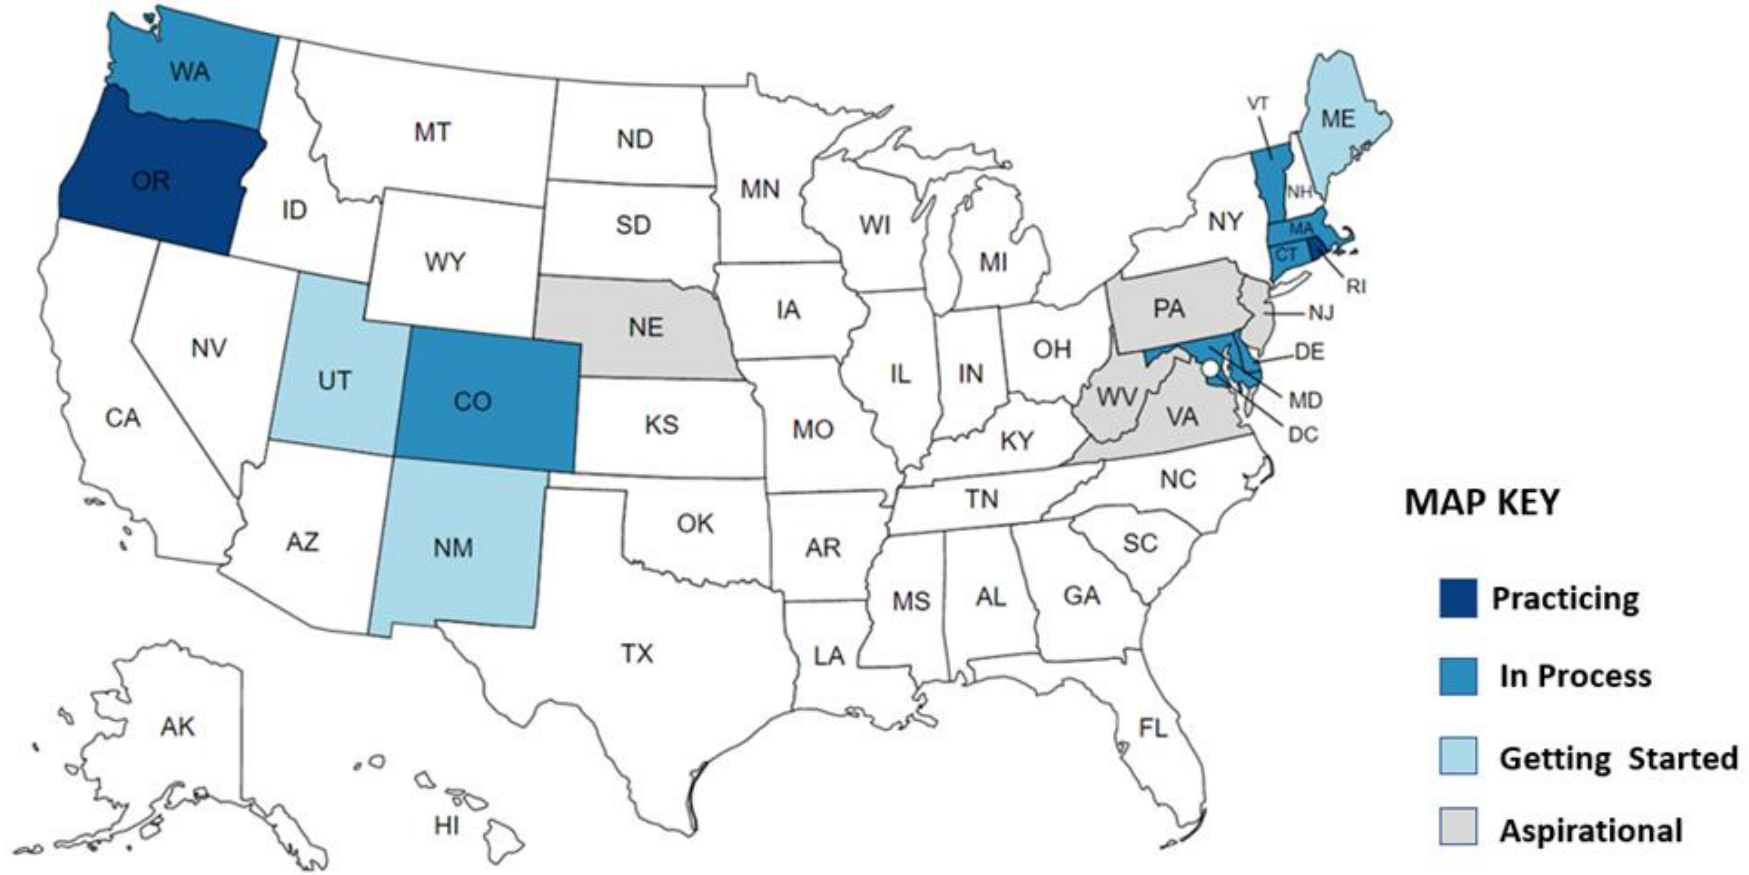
WA
MT
ND
OR
ID
SD
MN
WI
MI
NY
VT
ME
NH
MA
CT
RI
WY
NE
IA
PA
NJ
NV
UT
CO
IL
IN
OH
DE
MD
DC
WV
VA
CA
KS
MO
KY
NC
TN
AZ
NM
OK
AR
SC
MS
AL
GA
TX
LA
FL
AK
HI

MAP KEY
Practicing
In Process
Getting Started
Aspirational